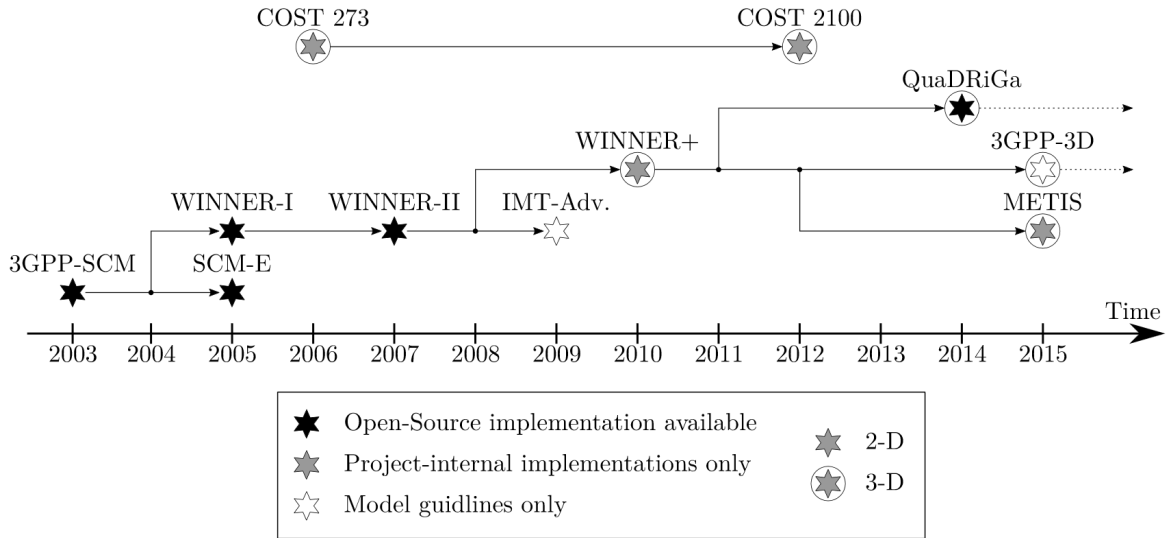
COST 273

COST 2100

QuaDRiGa

WINNER+

3GPP-3D

WINNER-I

WINNER-II

IMT-Adv.

METIS

3GPP-SCM

SCM-E

Time

2003 2004 2005 2006 2007 2008 2009 2010 2011 2012 2013 2014 2015

Open-Source implementation available

Project-internal implementations only

Model guidlines only

2-D

3-D